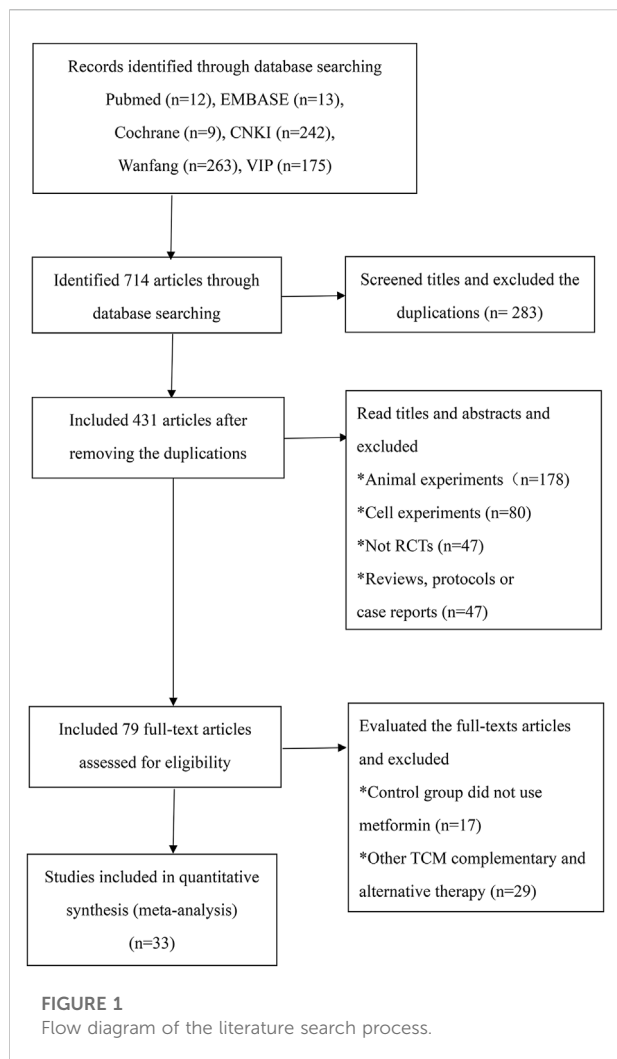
Records identified through database searching
Pubmed (n=12), EMBASE (n=13),
Cochrane (n=9), CNKI (n=242),
Wanfang (n=263), VIP (n=175)

Identified 714 articles through database searching

Screened titles and excluded the duplications (n= 283)

Included 431 articles after removing the duplications

Read titles and abstracts and excluded
*Animal experiments（n=178)
*Cell experiments (n=80)
*Not RCTs (n=47)
*Reviews, protocols or case reports (n=47)

Included 79 full-text articles assessed for eligibility

Evaluated the full-texts articles and excluded
*Control group did not use metformin (n=17)
*Other TCM complementary and alternative therapy (n=29)

Studies included in quantitative synthesis (meta-analysis) (n=33)

FIGURE 1
Flow diagram of the literature search process.